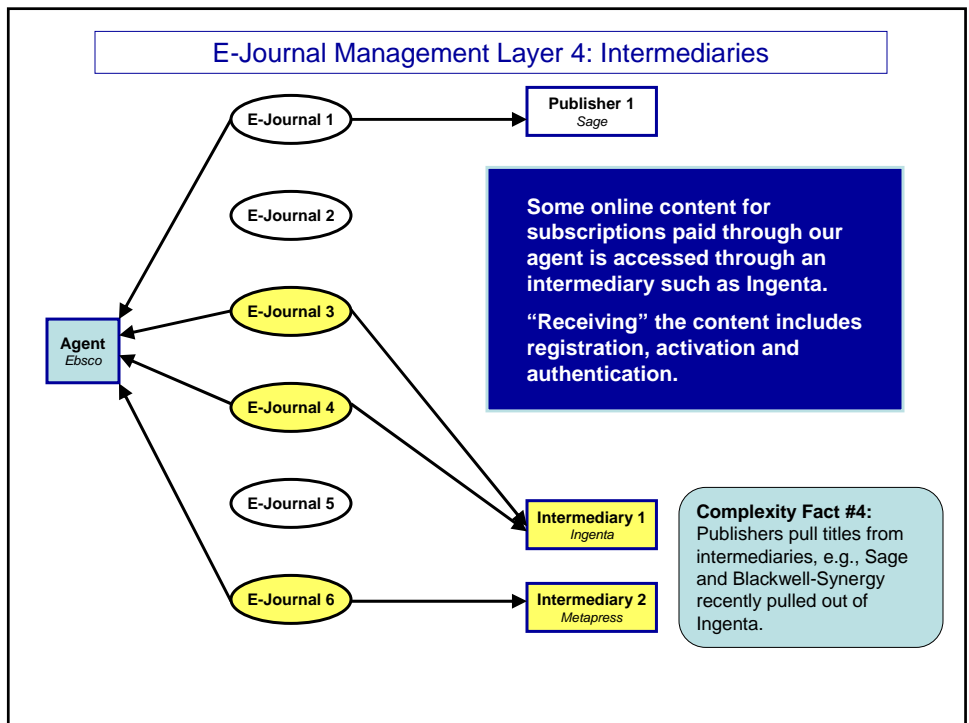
E-Journal Management Layer 4: Intermediaries

E-Journal 1

Publisher 1
Sage

E-Journal 2

Some online content for subscriptions paid through our agent is accessed through an intermediary such as Ingenta.

"Receiving" the content includes registration, activation and authentication.

Agent
Ebsco

E-Journal 3

E-Journal 4

E-Journal 5

Intermediary 1
Ingenta

Complexity Fact #4:
Publishers pull titles from intermediaries, e.g., Sage and Blackwell-Synergy recently pulled out of Ingenta.

E-Journal 6

Intermediary 2
Metapress